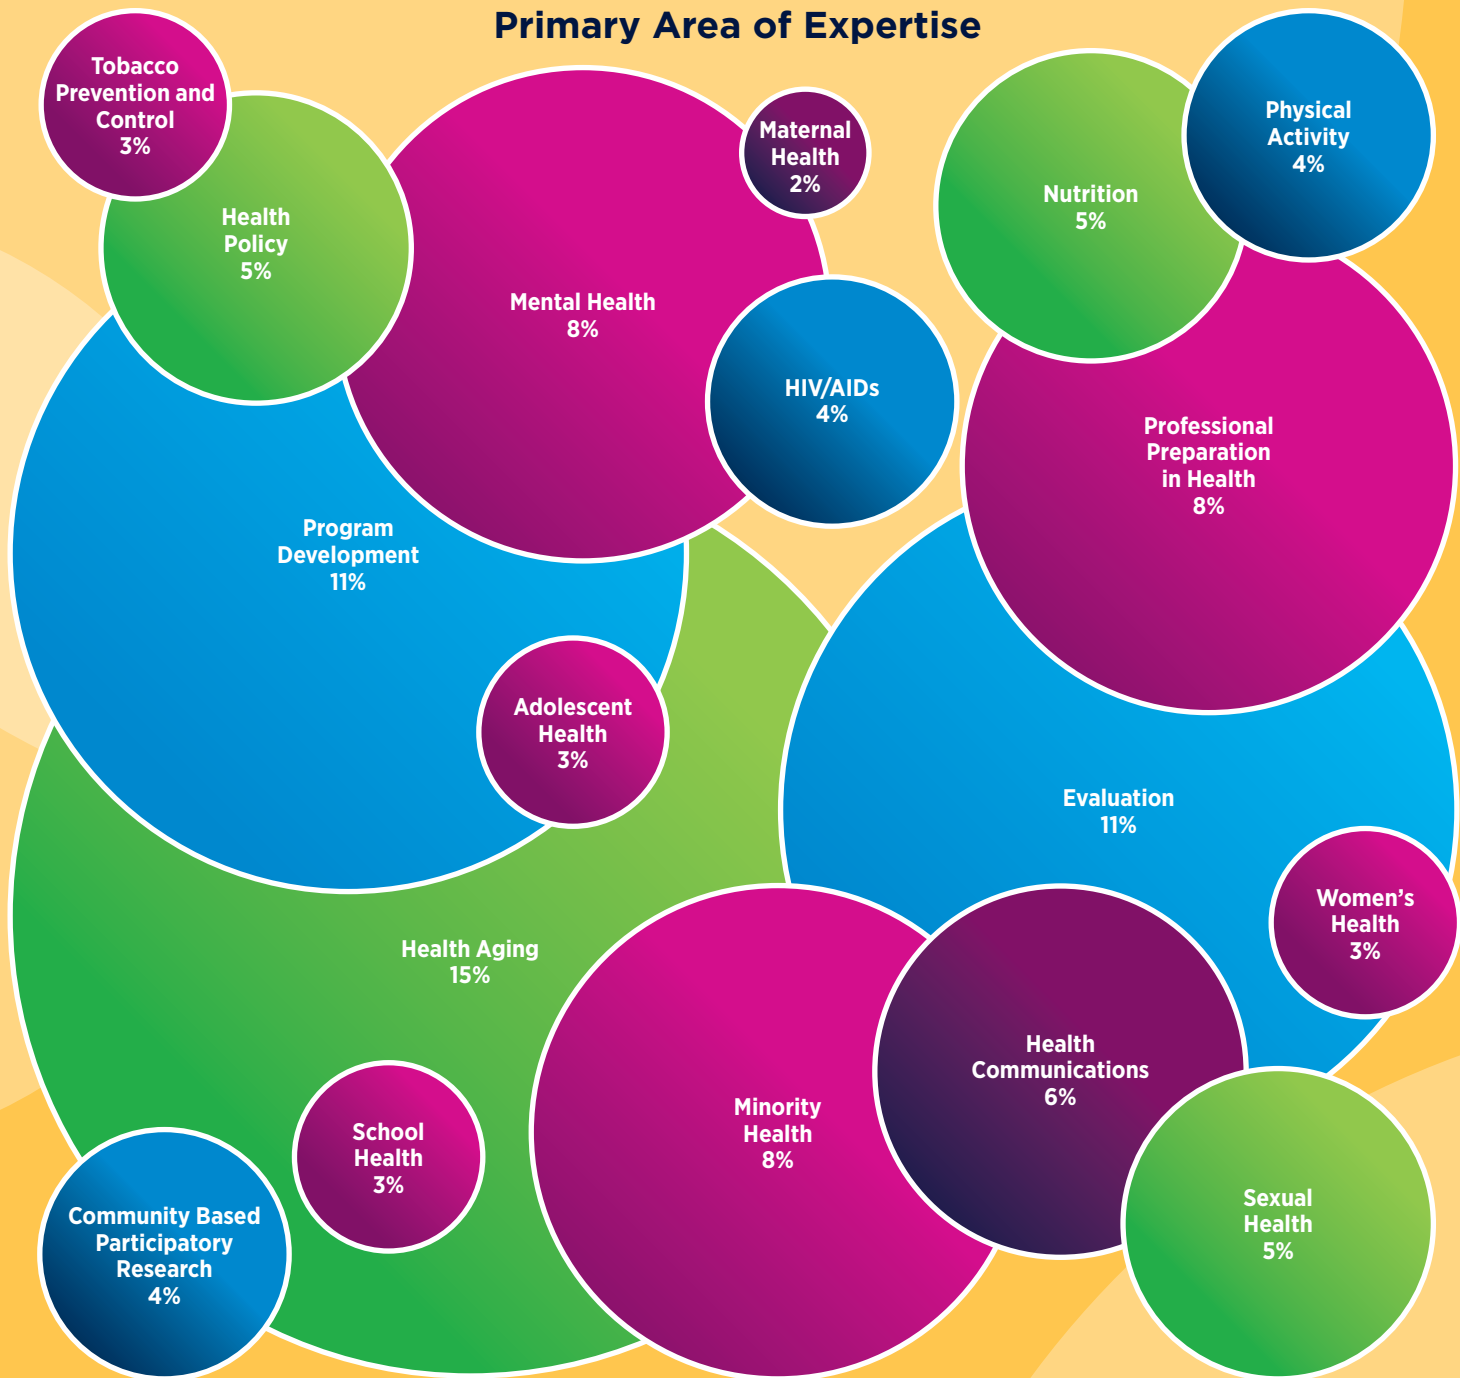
Primary Area of Expertise

Tobacco Prevention and Control 3%

Health Policy 5%

Mental Health 8%

Maternal Health 2%

Nutrition 5%

Physical Activity 4%

HIV/AIDs 4%

Professional Preparation in Health 8%

Program Development 11%

Adolescent Health 3%

Evaluation 11%

Women's Health 3%

Health Aging 15%

Minority Health 8%

Health Communications 6%

School Health 3%

Community Based Participatory Research 4%

Sexual Health 5%